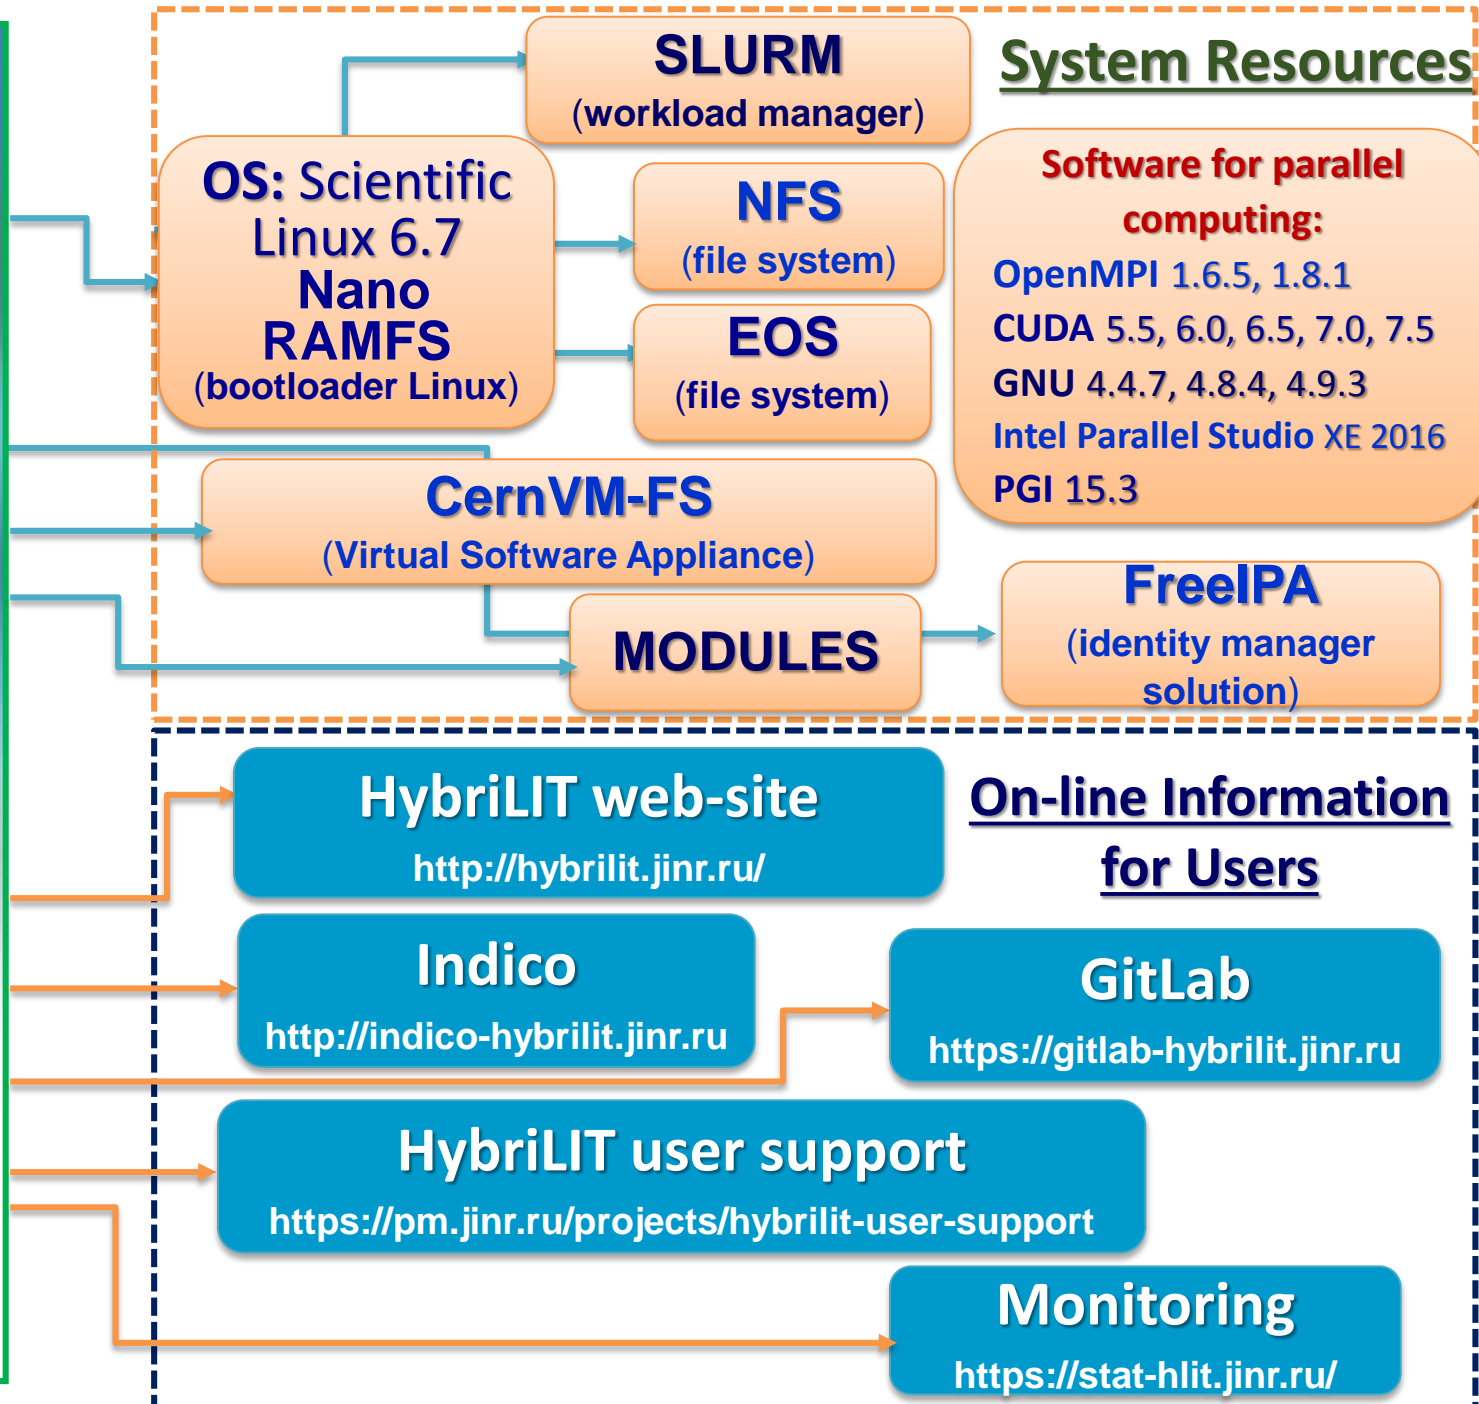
System Resources

SLURM
(workload manager)

OS: Scientific Linux 6.7
Nano RAMFS
(bootloader Linux)

NFS
(file system)

EOS
(file system)

Software for parallel computing:
OpenMPI 1.6.5, 1.8.1
CUDA 5.5, 6.0, 6.5, 7.0, 7.5
GNU 4.4.7, 4.8.4, 4.9.3
Intel Parallel Studio XE 2016
PGI 15.3

CernVM-FS
(Virtual Software Appliance)

MODULES

FreeIPA
(identity manager solution)

HybriLIT web-site
http://hybrilit.jinr.ru/

On-line Information for Users

Indico
http://indico-hybrilit.jinr.ru

GitLab
https://gitlab-hybrilit.jinr.ru

HybriLIT user support
https://pm.jinr.ru/projects/hybrilit-user-support

Monitoring
https://stat-hlit.jinr.ru/